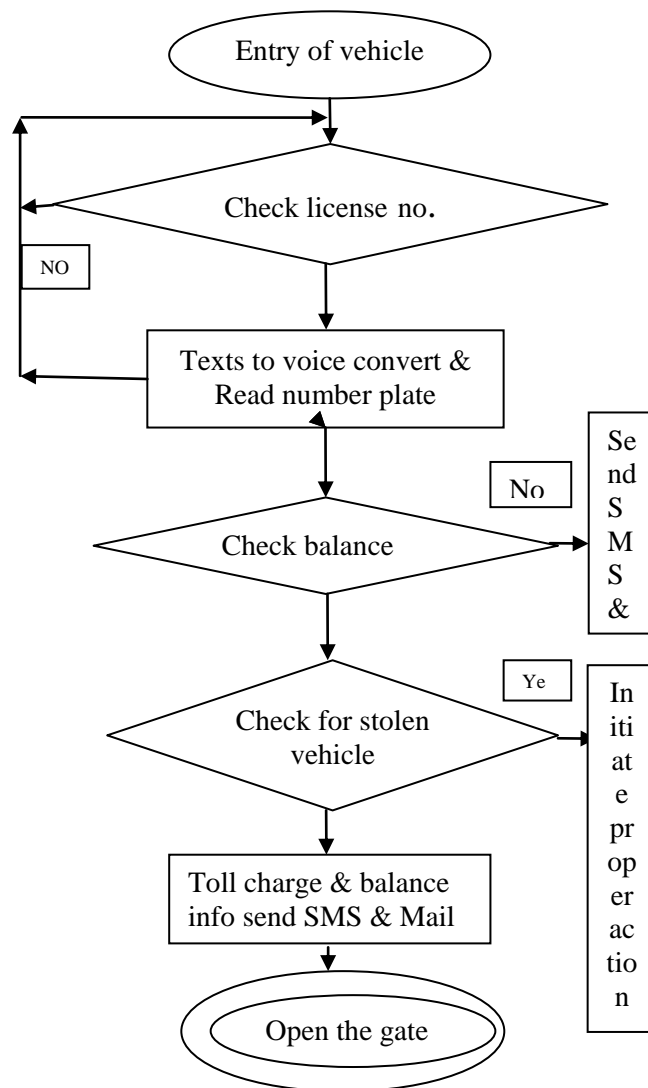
Entry of vehicle

Check license no.

NO

Texts to voice convert & Read number plate

No

Send SMS &

Check balance

Ye

Check for stolen vehicle

Initiate proper action

Toll charge & balance info send SMS & Mail

Open the gate